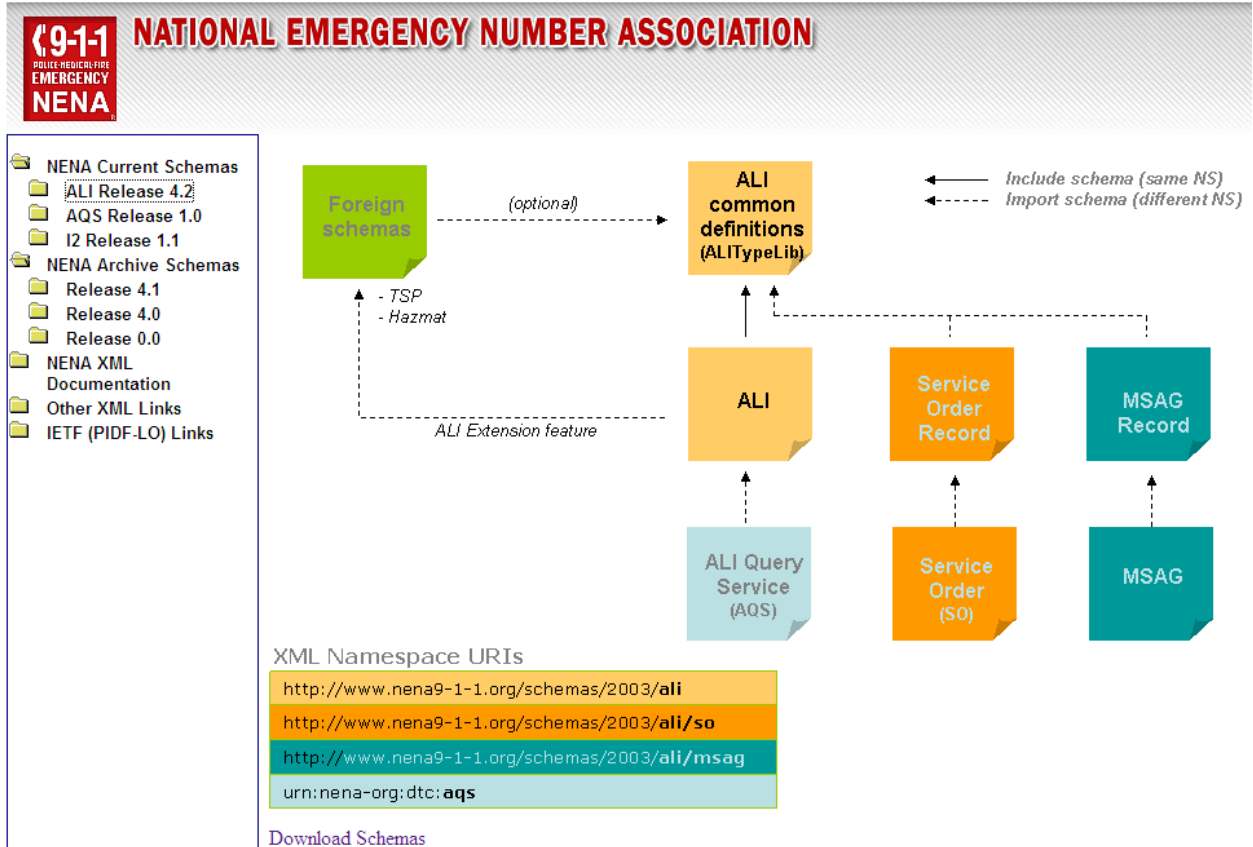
9-1-1
POLICE·MEDICAL·FIRE
EMERGENCY
NENA

NATIONAL EMERGENCY NUMBER ASSOCIATION

NENA Current Schemas
ALI Release 4.2
AQS Release 1.0
I2 Release 1.1
NENA Archive Schemas
Release 4.1
Release 4.0
Release 0.0
NENA XML Documentation
Other XML Links
IETF (PIDF-LO) Links

Foreign schemas

(optional)

ALI common definitions (ALITypeLib)

Include schema (same NS)
Import schema (different NS)

- TSP
- Hazmat

ALI

Service Order Record

MSAG Record

ALI Extension feature

ALI Query Service (AQS)

Service Order (SO)

MSAG

XML Namespace URIs

| http://www.nena9-1-1.org/schemas/2003/**ali** |
|---|
| http://www.nena9-1-1.org/schemas/2003/**ali/so** |
| http://www.nena9-1-1.org/schemas/2003/**ali/msag** |
| urn:nena-org:dtc:**aqs** |

Download Schemas